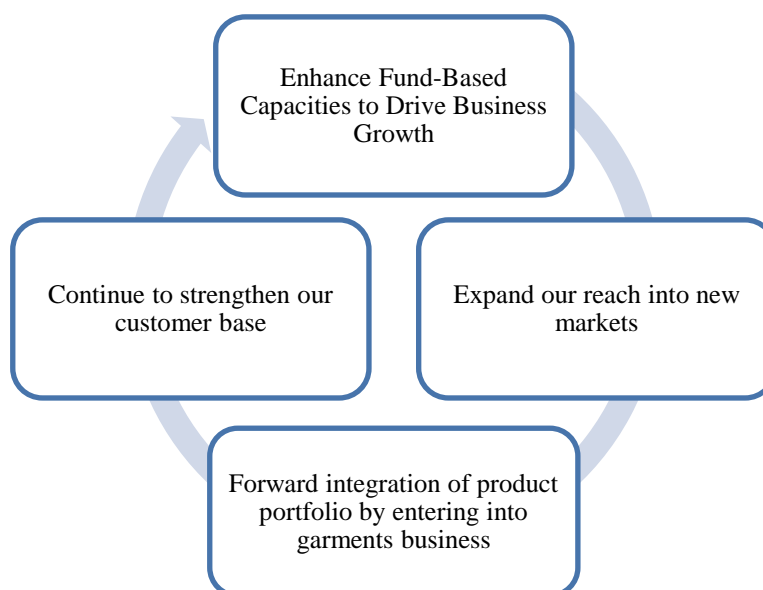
Enhance Fund-Based Capacities to Drive Business Growth

Expand our reach into new markets

Forward integration of product portfolio by entering into garments business

Continue to strengthen our customer base